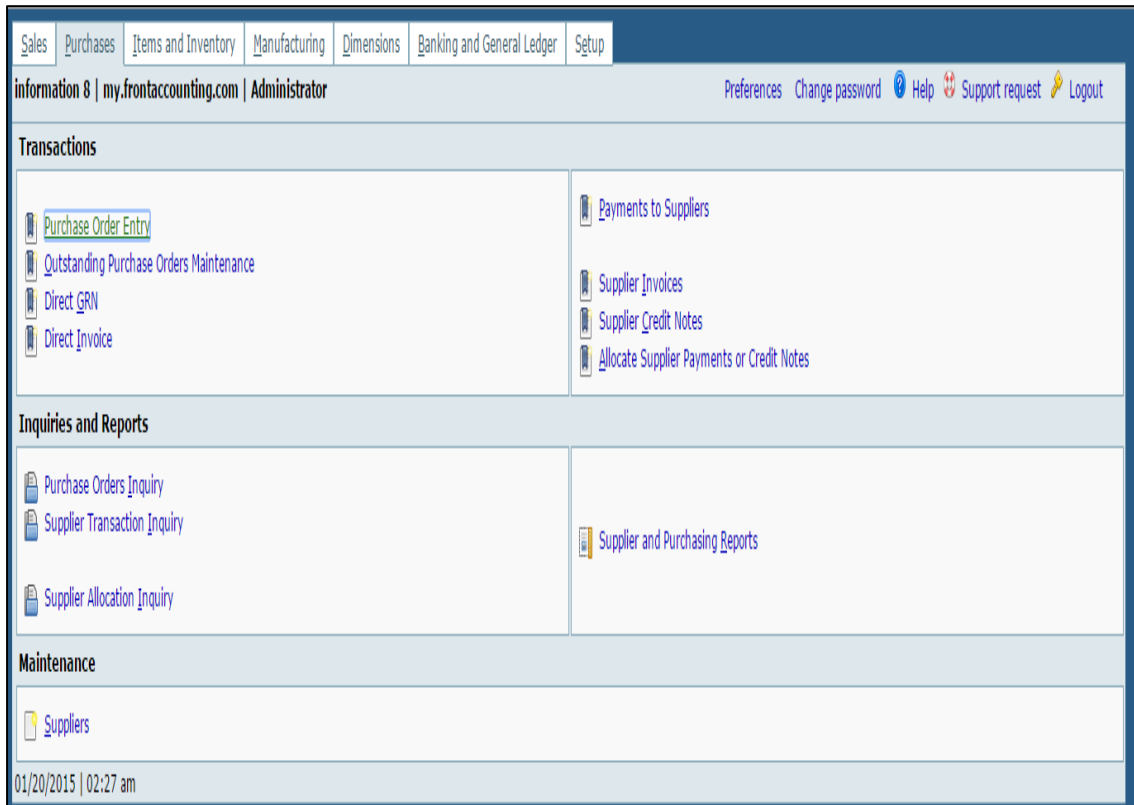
Sales | Purchases | Items and Inventory | Manufacturing | Dimensions | Banking and General Ledger | Setup

information 8 | my.frontaccounting.com | Administrator

Preferences Change password Help Support request Logout

Transactions

Purchase Order Entry
Outstanding Purchase Orders Maintenance
Direct GRN
Direct Invoice

Payments to Suppliers

Supplier Invoices
Supplier Credit Notes
Allocate Supplier Payments or Credit Notes

Inquiries and Reports

Purchase Orders Inquiry
Supplier Transaction Inquiry

Supplier Allocation Inquiry

Supplier and Purchasing Reports

Maintenance

Suppliers

01/20/2015 | 02:27 am